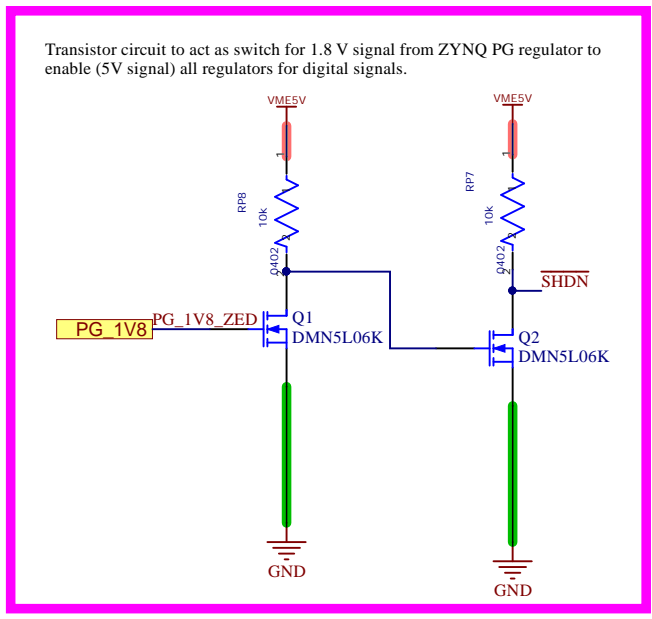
Transistor circuit to act as switch for 1.8 V signal from ZYNQ PG regulator to enable (5V signal) all regulators for digital signals.

VME5V

1

RP8

10k

1

2

0402

PG_1V8

PG_1V8_ZED

Q1

DMN5L06K

GND

VME5V

1

RP7

10k

1

2

0402

$\overline{SHDN}$

Q2

DMN5L06K

GND